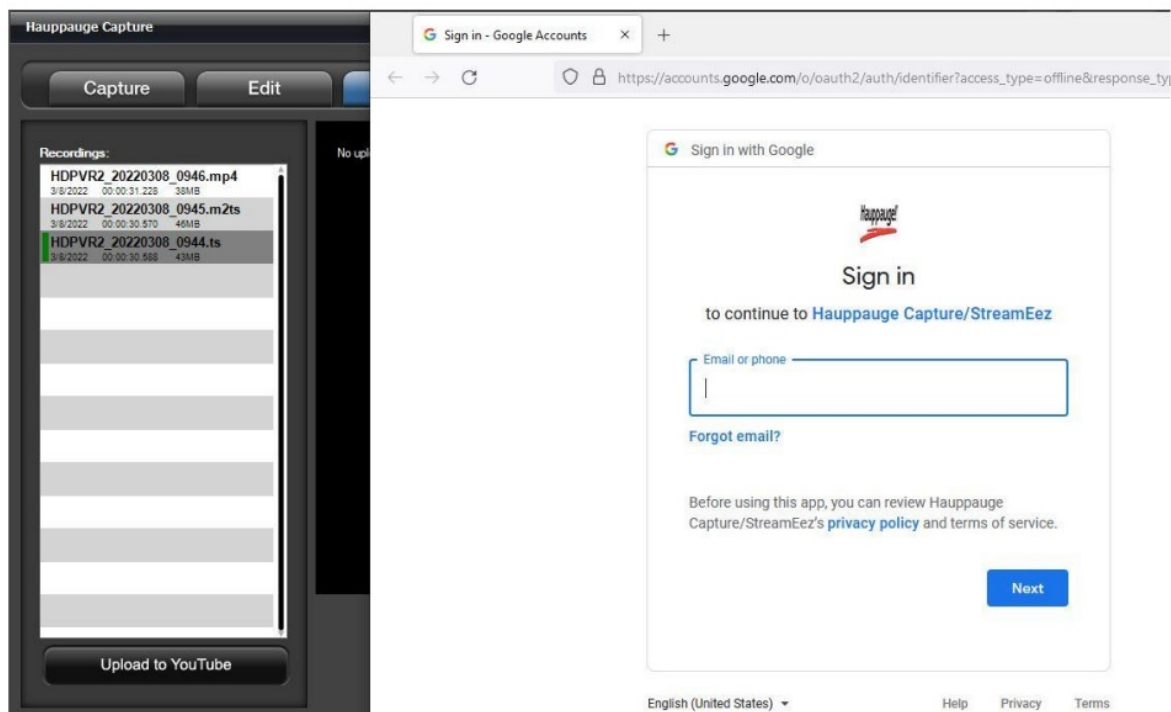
Hauppauge Capture

Capture

Edit

Recordings:

HDPVR2_20220308_0946.mp4
3/8/2022 00:00:31.228 38MB

HDPVR2_20220308_0945.m2ts
3/8/2022 00:00:30.570 46MB

HDPVR2_20220308_0944.ts
3/8/2022 00:00:30.588 43MB

No upl

Upload to YouTube

Sign in - Google Accounts ×

https://accounts.google.com/o/oauth2/auth/identifier?access_type=offline&response_ty

Sign in with Google

Hauppauge!

Sign in

to continue to Hauppauge Capture/StreamEez

Email or phone

Forgot email?

Before using this app, you can review Hauppauge Capture/StreamEez's privacy policy and terms of service.

Next

English (United States)

Help

Privacy

Terms